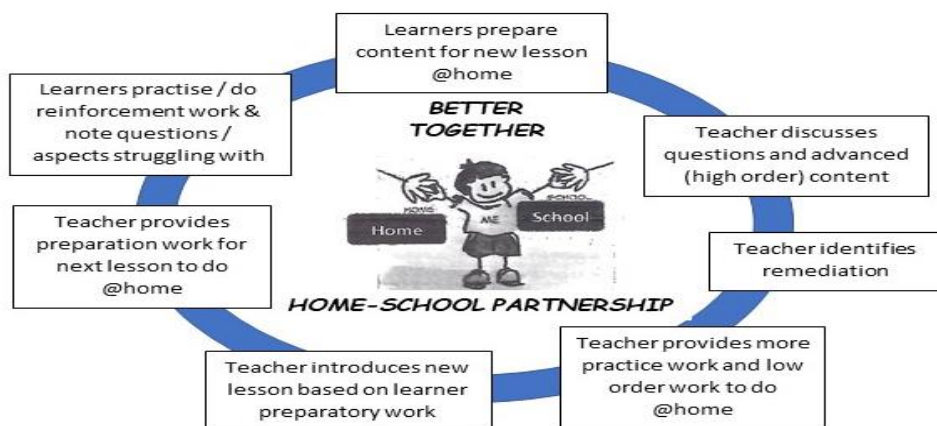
Learners prepare content for new lesson @home

BETTER TOGETHER

Teacher discusses questions and advanced (high order) content

Teacher identifies remediation

Teacher provides more practice work and low order work to do @home

Teacher introduces new lesson based on learner preparatory work

HOME-SCHOOL PARTNERSHIP

Teacher provides preparation work for next lesson to do @home

Learners practise / do reinforcement work & note questions / aspects struggling with

HOME

ME

SCHOOL

Home

School